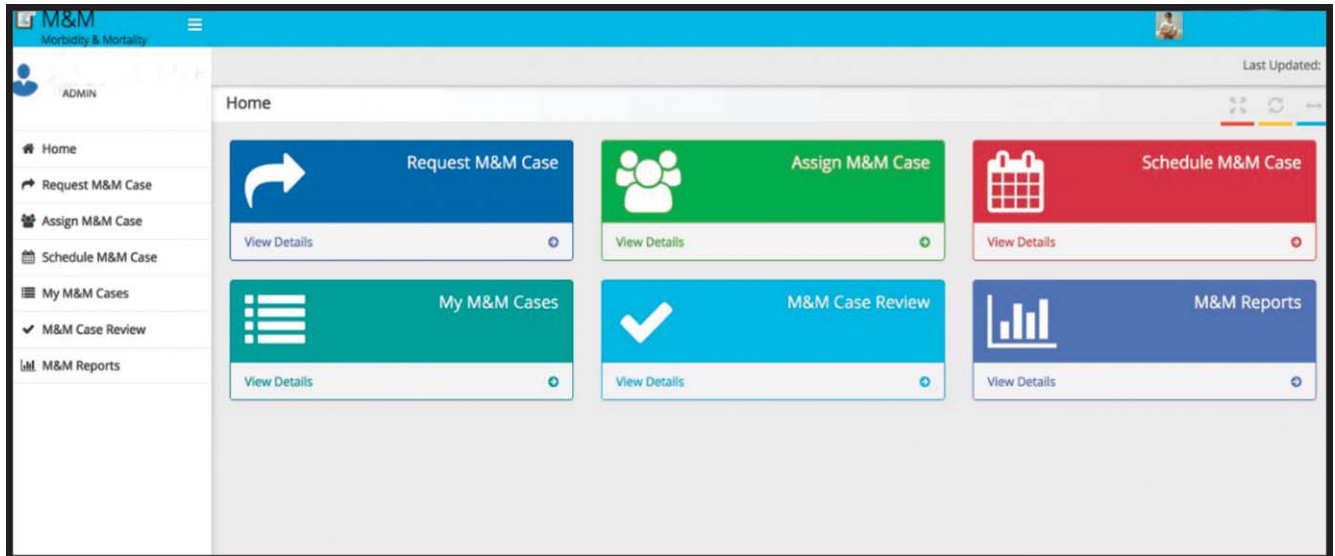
M&M
Morbidity & Mortality

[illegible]
ADMIN

Last Updated:

Home

Home
Request M&M Case
Assign M&M Case
Schedule M&M Case
My M&M Cases
M&M Case Review
M&M Reports

Request M&M Case
View Details

Assign M&M Case
View Details

Schedule M&M Case
View Details

My M&M Cases
View Details

M&M Case Review
View Details

M&M Reports
View Details